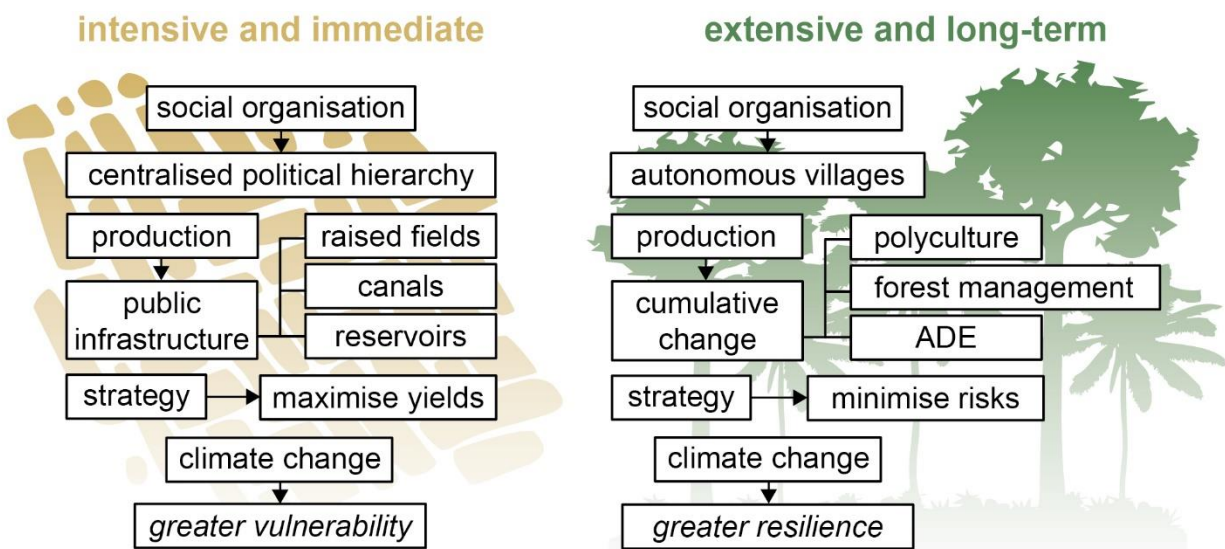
intensive and immediate

social organisation

centralised political hierarchy

production

public infrastructure

raised fields

canals

reservoirs

strategy

maximise yields

climate change

*greater vulnerability*

extensive and long-term

social organisation

autonomous villages

production

cumulative change

polyculture

forest management

ADE

strategy

minimise risks

climate change

*greater resilience*